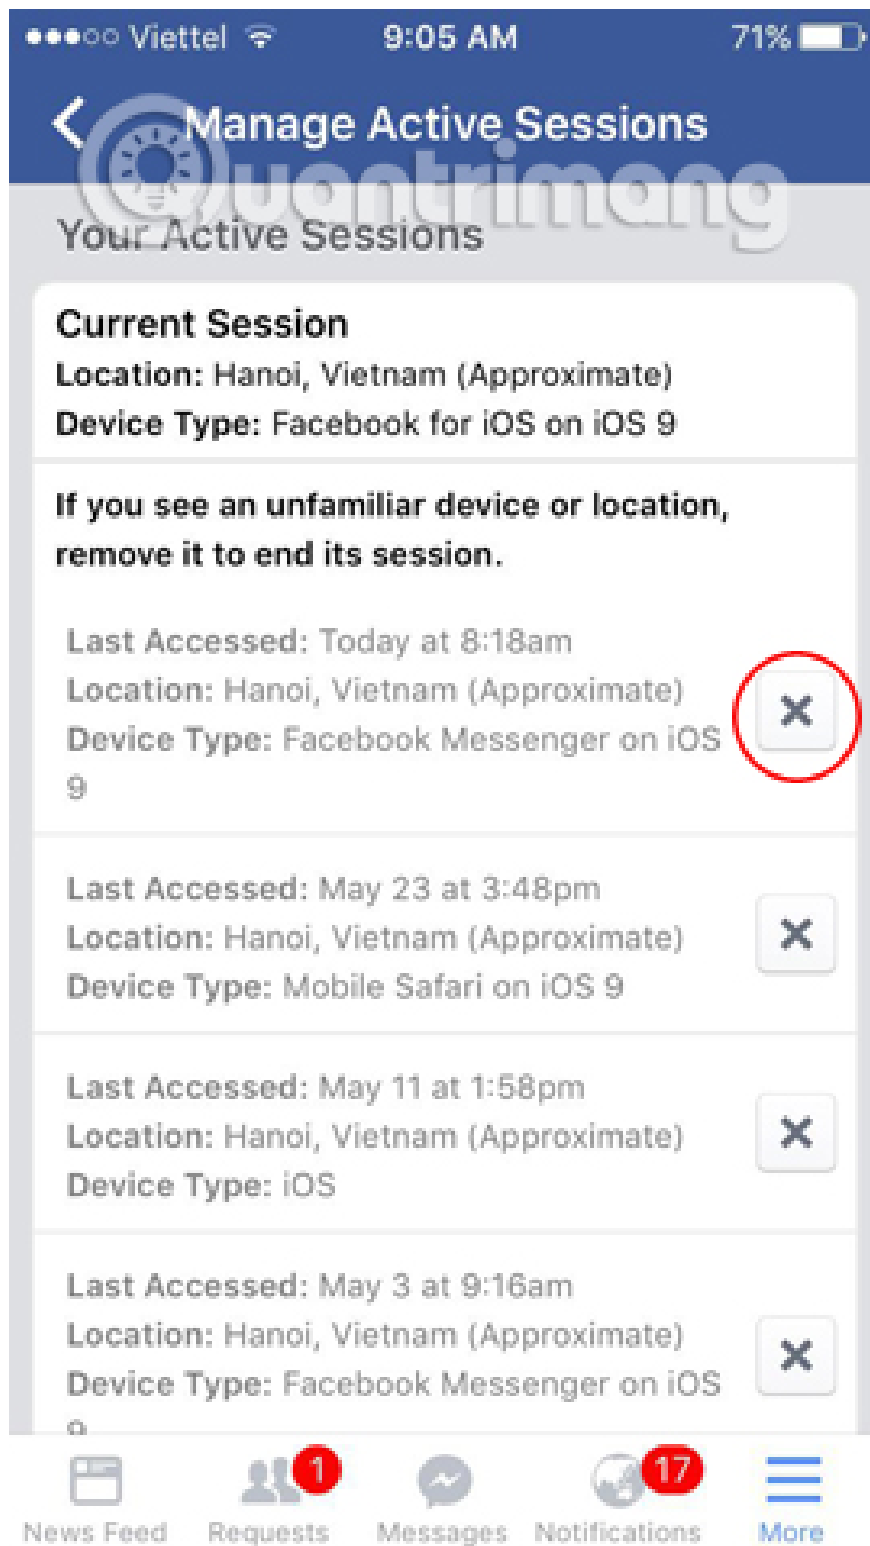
●●●○○ Viettel 9:05 AM 71%

Manage Active Sessions

Quantrimang

Your Active Sessions

Current Session
Location: Hanoi, Vietnam (Approximate)
Device Type: Facebook for iOS on iOS 9

If you see an unfamiliar device or location, remove it to end its session.

Last Accessed: Today at 8:18am
Location: Hanoi, Vietnam (Approximate)
Device Type: Facebook Messenger on iOS 9

Last Accessed: May 23 at 3:48pm
Location: Hanoi, Vietnam (Approximate)
Device Type: Mobile Safari on iOS 9

Last Accessed: May 11 at 1:58pm
Location: Hanoi, Vietnam (Approximate)
Device Type: iOS

Last Accessed: May 3 at 9:16am
Location: Hanoi, Vietnam (Approximate)
Device Type: Facebook Messenger on iOS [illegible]

News Feed Requests 1 Messages Notifications 17 More